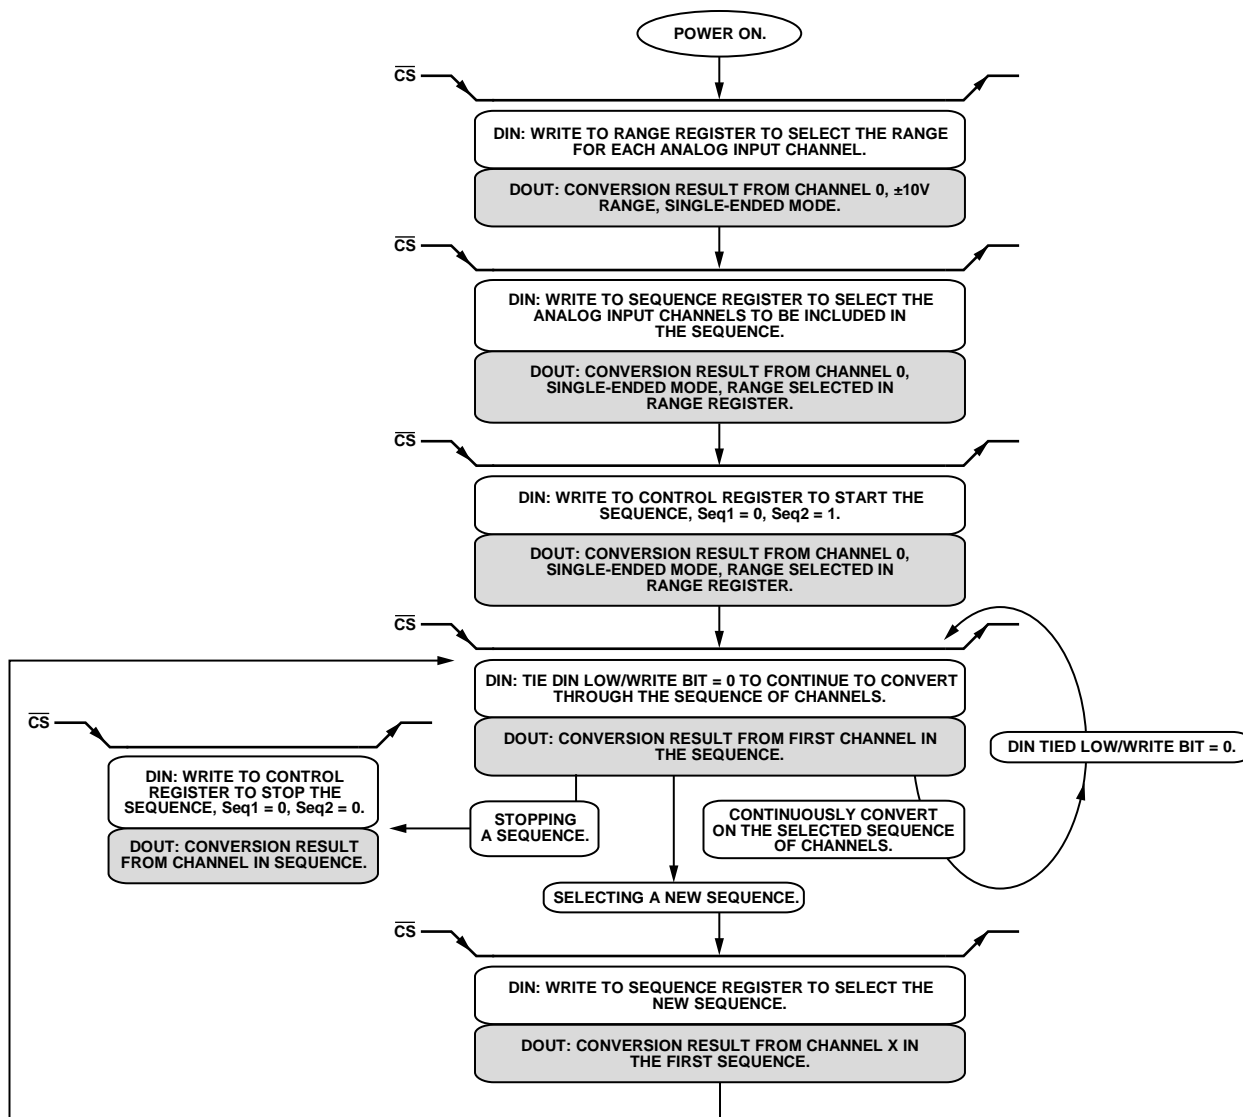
POWER ON.

$\overline{CS}$

DIN: WRITE TO RANGE REGISTER TO SELECT THE RANGE FOR EACH ANALOG INPUT CHANNEL.

DOUT: CONVERSION RESULT FROM CHANNEL 0, ±10V RANGE, SINGLE-ENDED MODE.

$\overline{CS}$

DIN: WRITE TO SEQUENCE REGISTER TO SELECT THE ANALOG INPUT CHANNELS TO BE INCLUDED IN THE SEQUENCE.

DOUT: CONVERSION RESULT FROM CHANNEL 0, SINGLE-ENDED MODE, RANGE SELECTED IN RANGE REGISTER.

$\overline{CS}$

DIN: WRITE TO CONTROL REGISTER TO START THE SEQUENCE, Seq1 = 0, Seq2 = 1.

DOUT: CONVERSION RESULT FROM CHANNEL 0, SINGLE-ENDED MODE, RANGE SELECTED IN RANGE REGISTER.

$\overline{CS}$

DIN: TIE DIN LOW/WRITE BIT = 0 TO CONTINUE TO CONVERT THROUGH THE SEQUENCE OF CHANNELS.

DOUT: CONVERSION RESULT FROM FIRST CHANNEL IN THE SEQUENCE.

DIN TIED LOW/WRITE BIT = 0.

$\overline{CS}$

DIN: WRITE TO CONTROL REGISTER TO STOP THE SEQUENCE, Seq1 = 0, Seq2 = 0.

DOUT: CONVERSION RESULT FROM CHANNEL IN SEQUENCE.

STOPPING A SEQUENCE.

CONTINUOUSLY CONVERT ON THE SELECTED SEQUENCE OF CHANNELS.

SELECTING A NEW SEQUENCE.

$\overline{CS}$

DIN: WRITE TO SEQUENCE REGISTER TO SELECT THE NEW SEQUENCE.

DOUT: CONVERSION RESULT FROM CHANNEL X IN THE FIRST SEQUENCE.